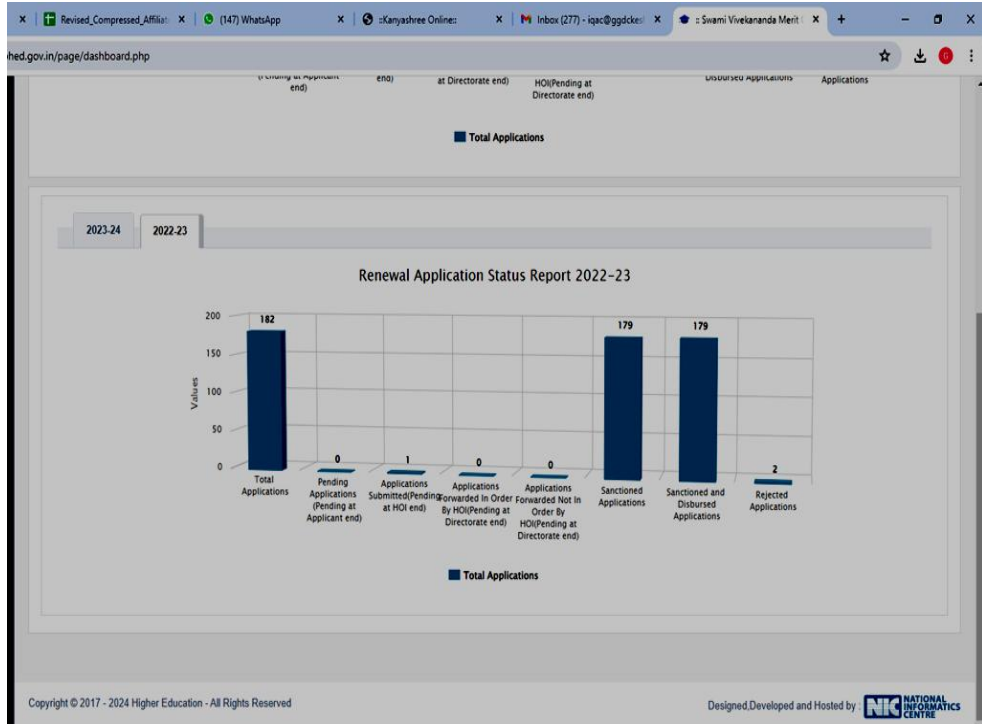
Revised_Compressed_Affiliat | (147) WhatsApp | ::Kanyashree Online:: | Inbox (277) - iqac@ggdckes | :: Swami Vivekananda Merit

hed.gov.in/page/dashboard.php

(Pending at Applicant end) end) at Directorate end) HOI(Pending at Directorate end) Disbursed Applications Applications

Total Applications

2023-24 2022-23

Renewal Application Status Report 2022-23

Values

200
150
100
50
0

| Total Applications | Pending Applications (Pending at Applicant end) | Applications Submitted(Pending at HOI end) | Applications Forwarded In Order By HOI(Pending at Directorate end) | Applications Forwarded Not In Order By HOI(Pending at Directorate end) | Sanctioned Applications | Sanctioned and Disbursed Applications | Rejected Applications |
|---|---|---|---|---|---|---|---|
| 182 | 0 | 1 | 0 | 0 | 179 | 179 | 2 |

Total Applications

Copyright © 2017 - 2024 Higher Education - All Rights Reserved

Designed,Developed and Hosted by : NIC NATIONAL INFORMATICS CENTRE